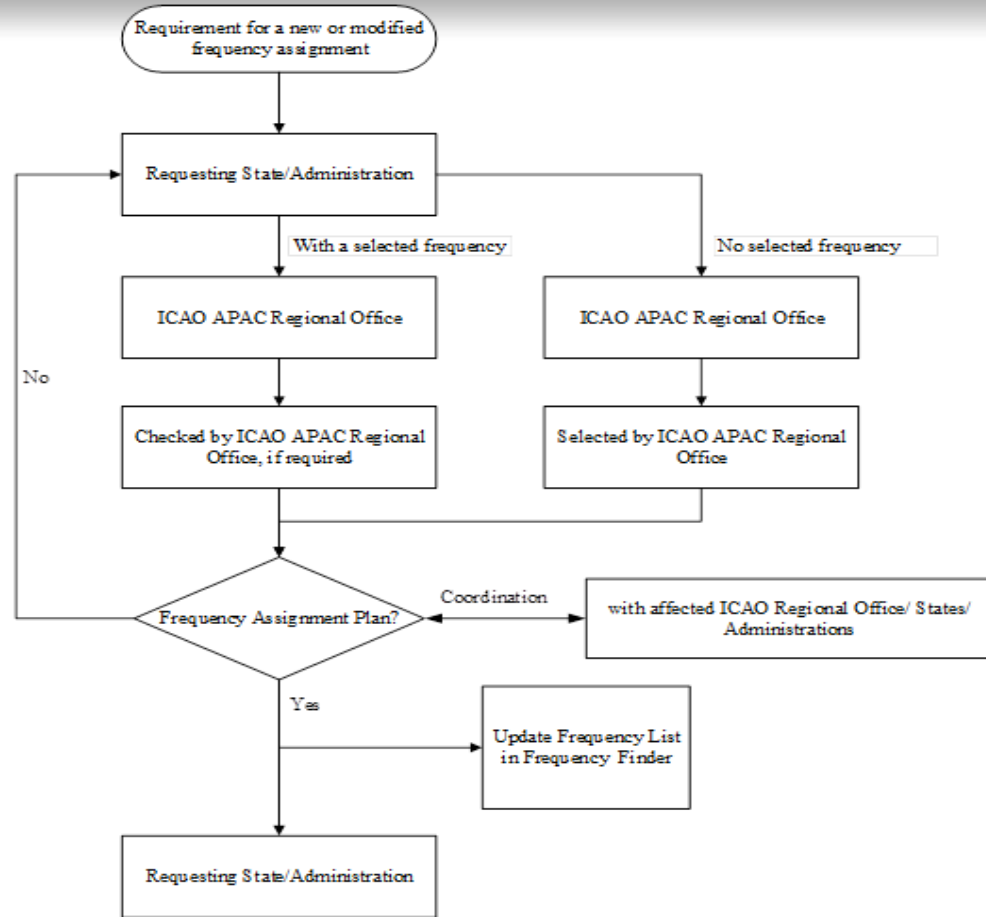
Requirement for a new or modified frequency assignment

Requesting State/Administration

With a selected frequency

No selected frequency

ICAO APAC Regional Office

ICAO APAC Regional Office

No

Checked by ICAO APAC Regional Office, if required

Selected by ICAO APAC Regional Office

Frequency Assignment Plan?

Coordination

with affected ICAO Regional Office/ States/ Administrations

Yes

Update Frequency List in Frequency Finder

Requesting State/Administration